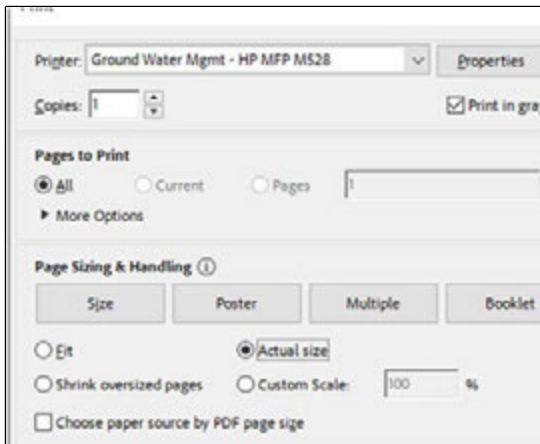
Printer: Ground Water Mgmt - HP MFP M528

Properties

Copies: 1

Print in gra

Pages to Print

All

Current

Pages

1

More Options

Page Sizing & Handling

Size

Poster

Multiple

Booklet

Fit

Actual size

Shrink oversized pages

Custom Scale:

100

%

Choose paper source by PDF page size